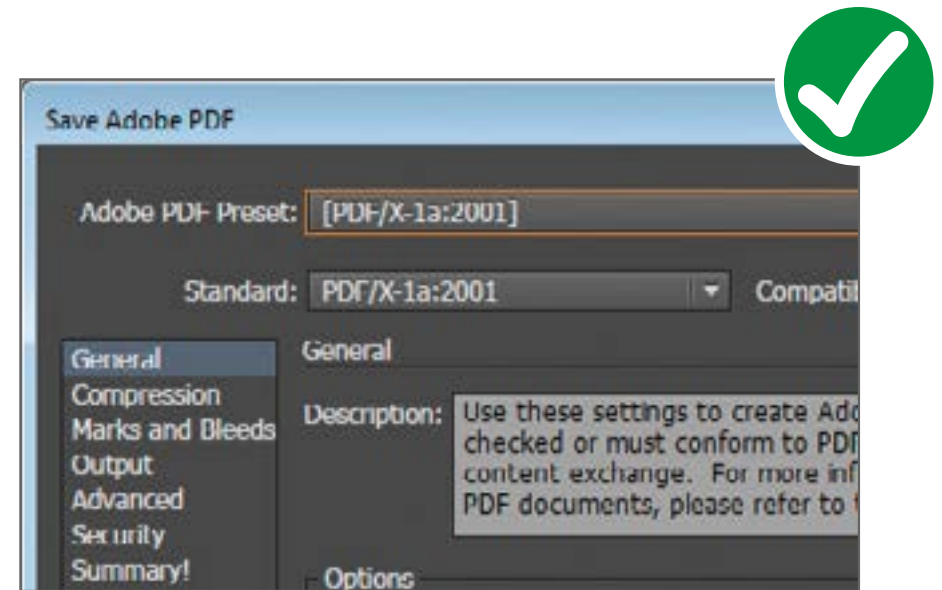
Save Adobe PDF

Adobe PDF Preset: [PDF/X-1a:2001]

Standard: PDF/X-1a:2001

Compatil

General
Compression
Marks and Bleeds
Output
Advanced
Security
Summary!

General

Description: Use these settings to create Ado checked or must conform to PDF content exchange. For more inf PDF documents, please refer to

Options